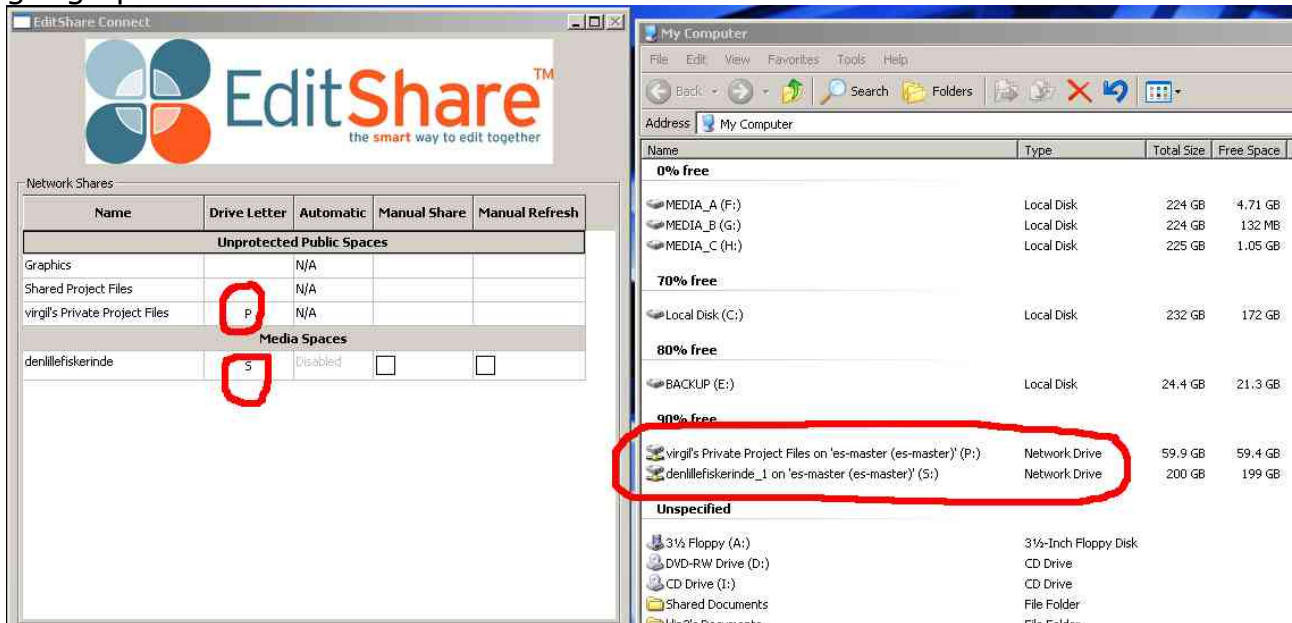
EditShare Connect

EditShare™
the smart way to edit together

Network Shares

| Name | Drive Letter | Automatic | Manual Share | Manual Refresh |
|---|---|---|---|---|
| Unprotected Public Spaces | | | | |
| Graphics | | N/A | | |
| Shared Project Files | | N/A | | |
| virgil's Private Project Files | P | N/A | | |
| Media Spaces | | | | |
| denlillefiskerinde | S | Disabled | | |

My Computer

File Edit View Favorites Tools Help

Back Search Folders

Address My Computer

| Name | Type | Total Size | Free Space |
|---|---|---|---|
| 0% free | | | |
| MEDIA_A (F:) | Local Disk | 224 GB | 4.71 GB |
| MEDIA_B (G:) | Local Disk | 224 GB | 132 MB |
| MEDIA_C (H:) | Local Disk | 225 GB | 1.05 GB |
| 70% free | | | |
| Local Disk (C:) | Local Disk | 232 GB | 172 GB |
| 80% free | | | |
| BACKUP (E:) | Local Disk | 24.4 GB | 21.3 GB |
| 90% free | | | |
| virgil's Private Project Files on 'es-master (es-master)' (P:) | Network Drive | 59.9 GB | 59.4 GB |
| denlillefiskerinde_1 on 'es-master (es-master)' (S:) | Network Drive | 200 GB | 199 GB |
| Unspecified | | | |
| 3½ Floppy (A:) | 3½-Inch Floppy Disk | | |
| DVD-RW Drive (D:) | CD Drive | | |
| CD Drive (I:) | CD Drive | | |
| Shared Documents | File Folder | | |
| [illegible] | File Folder | | |